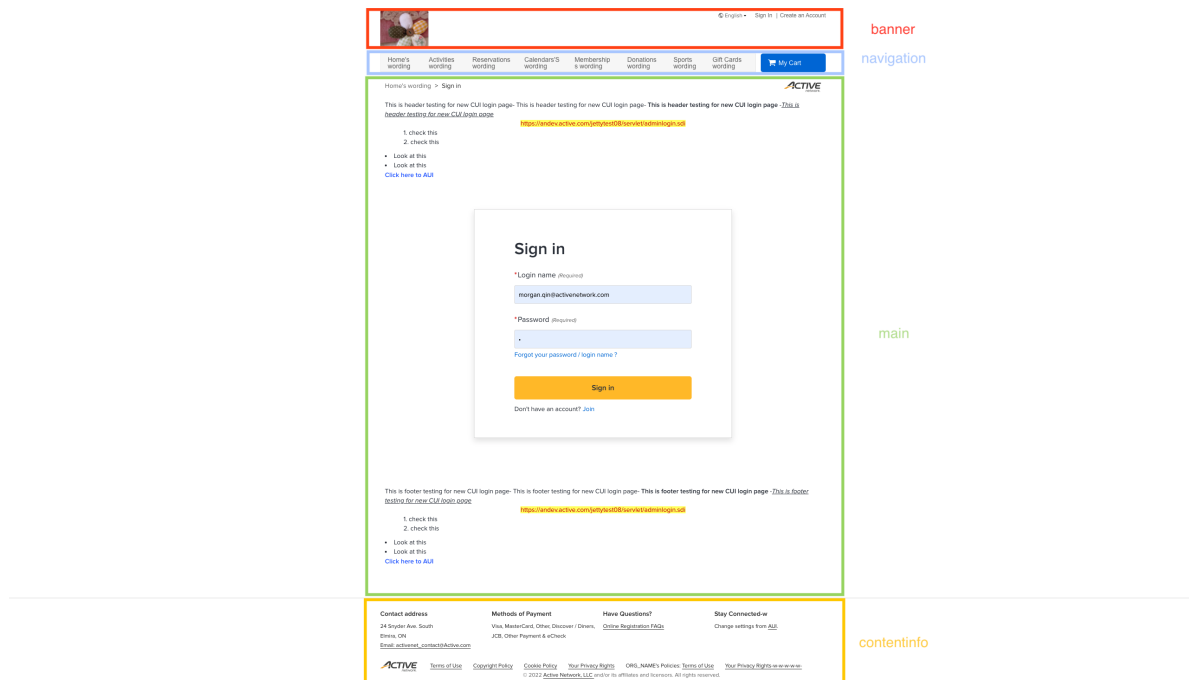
English ▾ Sign In | Create an Account

banner

Home's wording | Activities wording | Reservations wording | Calendars'S wording | Memberships wording | Donations wording | Sports wording | Gift Cards wording | My Cart

navigation

Home's wording > Sign in

ACTIVE

This is header testing for new CUI login page- This is header testing for new CUI login page- **This is header testing for new CUI login page** -*This is header testing for new CUI login page*

https://andev.active.com/jettytest08/servlet/adminlogin.sdi

1. check this
2. check this

- Look at this
- Look at this

Click here to AUI

Sign in

*Login name (Required)

morgan.qin@activenetwork.com

*Password (Required)

•

Forgot your password / login name ?

Sign in

Don't have an account? Join

main

This is footer testing for new CUI login page- This is footer testing for new CUI login page- **This is footer testing for new CUI login page** -*This is footer testing for new CUI login page*

https://andev.active.com/jettytest08/servlet/adminlogin.sdi

1. check this
2. check this

- Look at this
- Look at this

Click here to AUI

Contact address
24 Snyder Ave. South
Elmira, ON
Email: activenet_contact@Active.com

Methods of Payment
Visa, MasterCard, Other, Discover / Diners, JCB, Other Payment & eCheck

Have Questions?
Online Registration FAQs

Stay Connected-w
Change settings from AUI

contentinfo

ACTIVE Terms of Use Copyright Policy Cookie Policy Your Privacy Rights ORG_NAME's Policies: Terms of Use Your Privacy Rights-w-w-w-w-w-

© 2022 Active Network, LLC and/or its affiliates and licensors. All rights reserved.